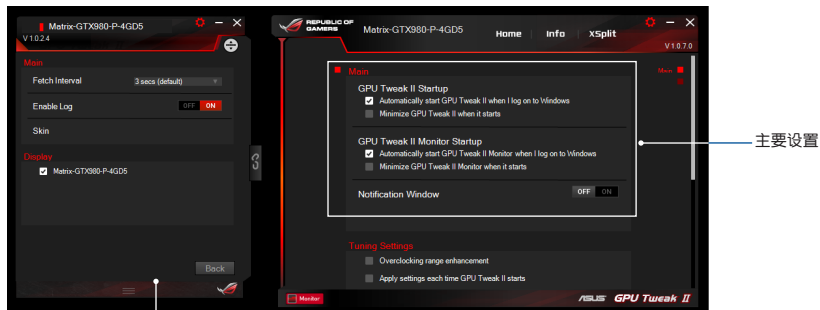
Matrix-GTX980-P-4GD5
V 1.0.2.4

Main
Fetch Interval
3 secs (default)
Enable Log
OFF ON
Skin

Display
Matrix-GTX980-P-4GD5

Back

REPUBLIC OF GAMERS
Matrix-GTX980-P-4GD5
Home Info XSplit
V 1.0.7.0

Main
More

GPU Tweak II Startup
Automatically start GPU Tweak II when I log on to Windows
Minimize GPU Tweak II when it starts

GPU Tweak II Monitor Startup
Automatically start GPU Tweak II Monitor when I log on to Windows
Minimize GPU Tweak II Monitor when it starts

Notification Window
OFF ON

Tuning Settings
Overclocking range enhancement
Apply settings each time GPU Tweak II starts

Monitor
ASUS GPU Tweak II

主要设置